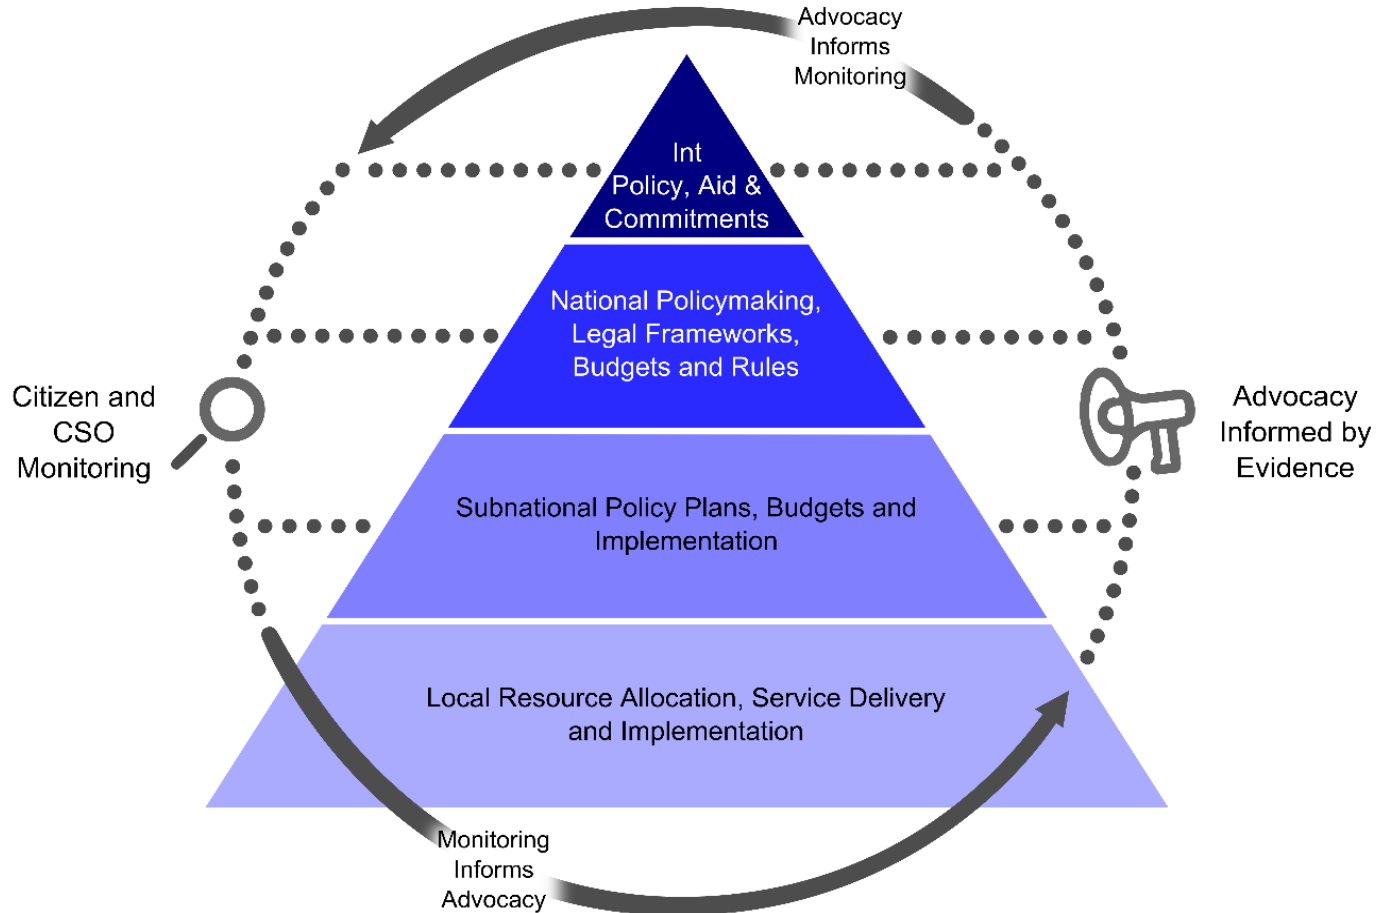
Advocacy Informs Monitoring

Int Policy, Aid & Commitments

National Policymaking, Legal Frameworks, Budgets and Rules

Subnational Policy Plans, Budgets and Implementation

Local Resource Allocation, Service Delivery and Implementation

Citizen and CSO Monitoring

Advocacy Informed by Evidence

Monitoring Informs Advocacy